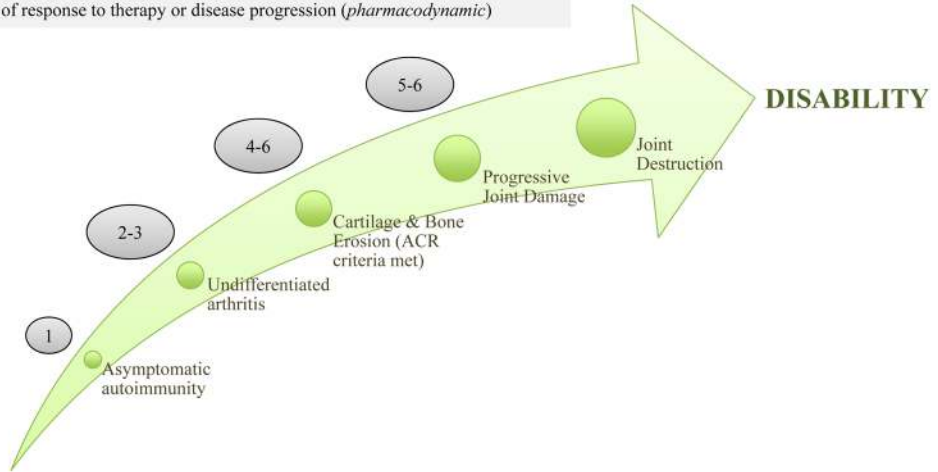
of response to therapy or disease progression (*pharmacodynamic*)

5-6

DISABILITY

4-6

Joint Destruction

Progressive Joint Damage

2-3

Cartilage & Bone Erosion (ACR criteria met)

Undifferentiated arthritis

1

Asymptomatic autoimmunity